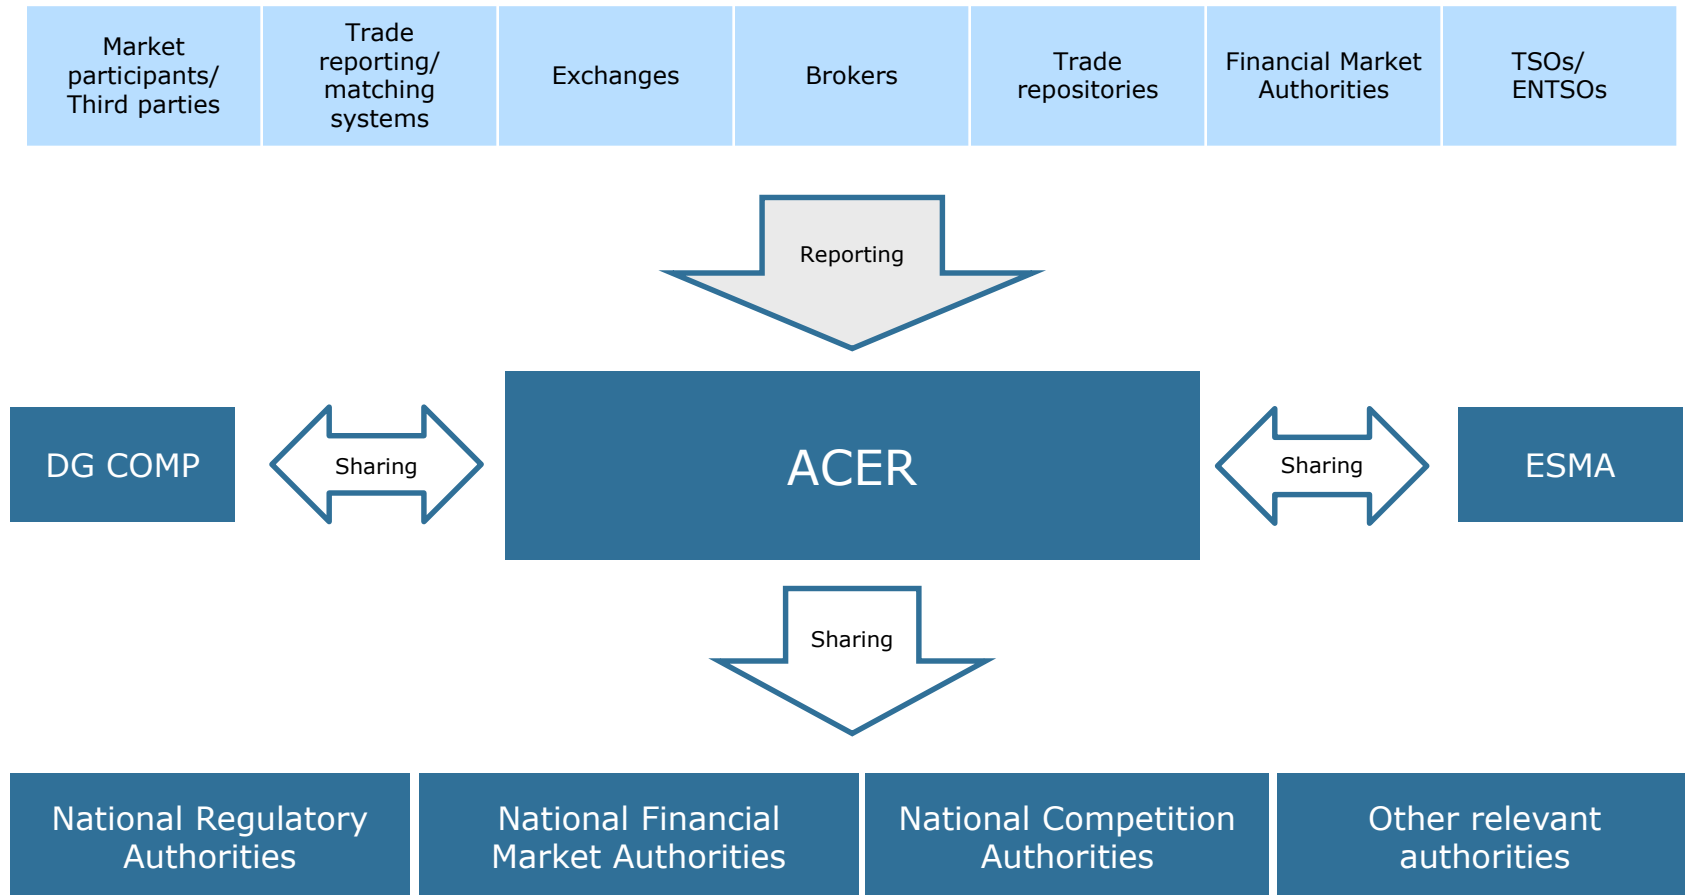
Market participants/ Third parties

Trade reporting/ matching systems

Exchanges

Brokers

Trade repositories

Financial Market Authorities

TSOs/ ENTSOs

Reporting

DG COMP

Sharing

ACER

Sharing

ESMA

Sharing

National Regulatory Authorities

National Financial Market Authorities

National Competition Authorities

Other relevant authorities